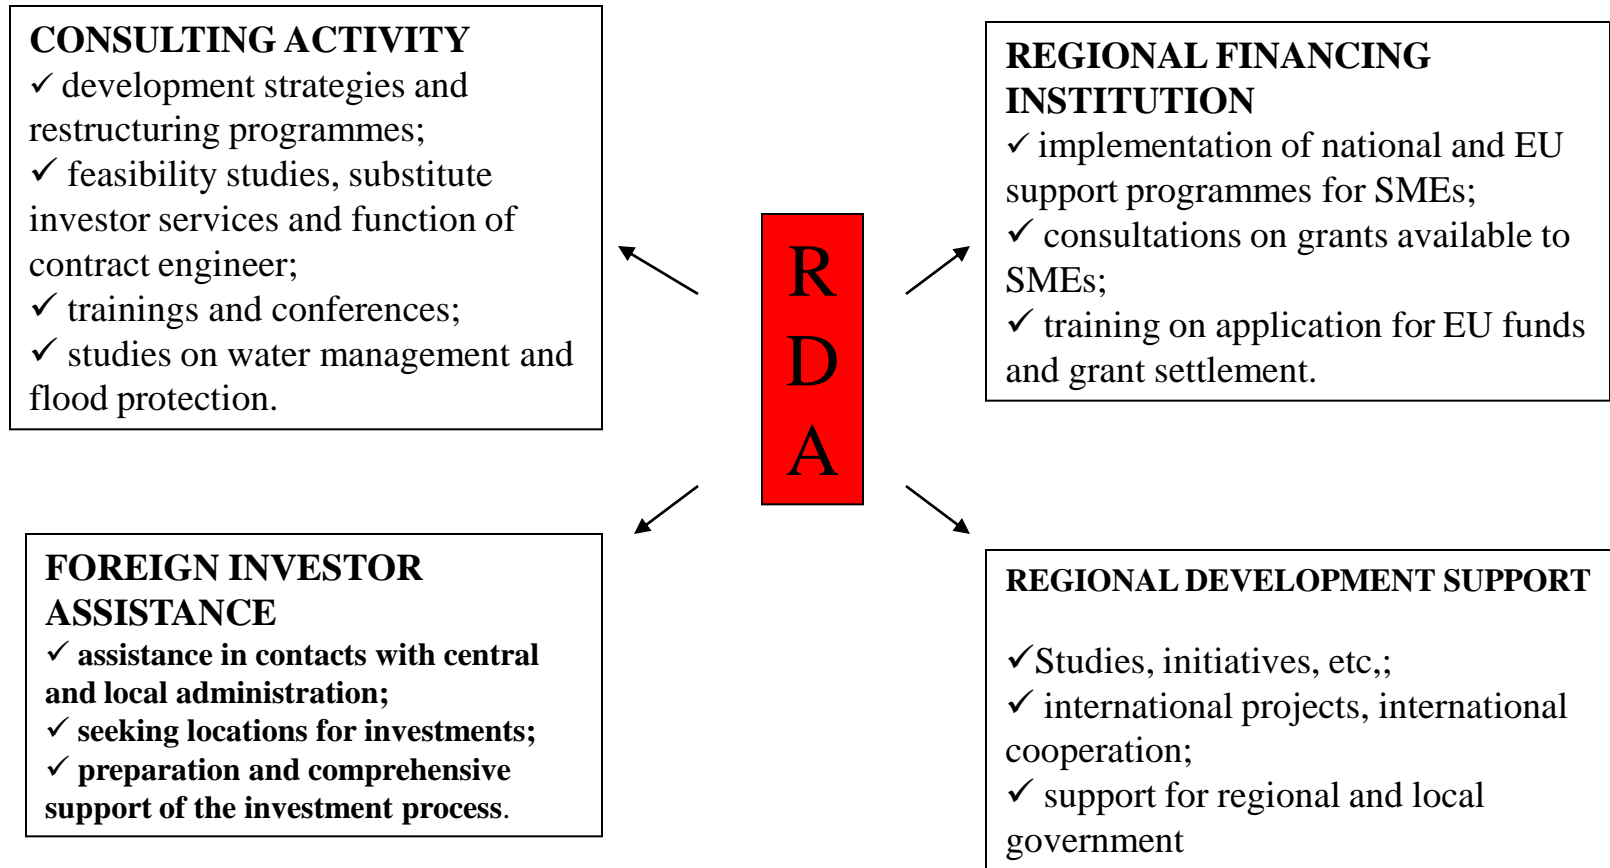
CONSULTING ACTIVITY
✓ development strategies and restructuring programmes;
✓ feasibility studies, substitute investor services and function of contract engineer;
✓ trainings and conferences;
✓ studies on water management and flood protection.

R
D
A

REGIONAL FINANCING INSTITUTION
✓ implementation of national and EU support programmes for SMEs;
✓ consultations on grants available to SMEs;
✓ training on application for EU funds and grant settlement.

FOREIGN INVESTOR ASSISTANCE
✓ assistance in contacts with central and local administration;
✓ seeking locations for investments;
✓ preparation and comprehensive support of the investment process.

REGIONAL DEVELOPMENT SUPPORT

✓Studies, initiatives, etc,;
✓ international projects, international cooperation;
✓ support for regional and local government